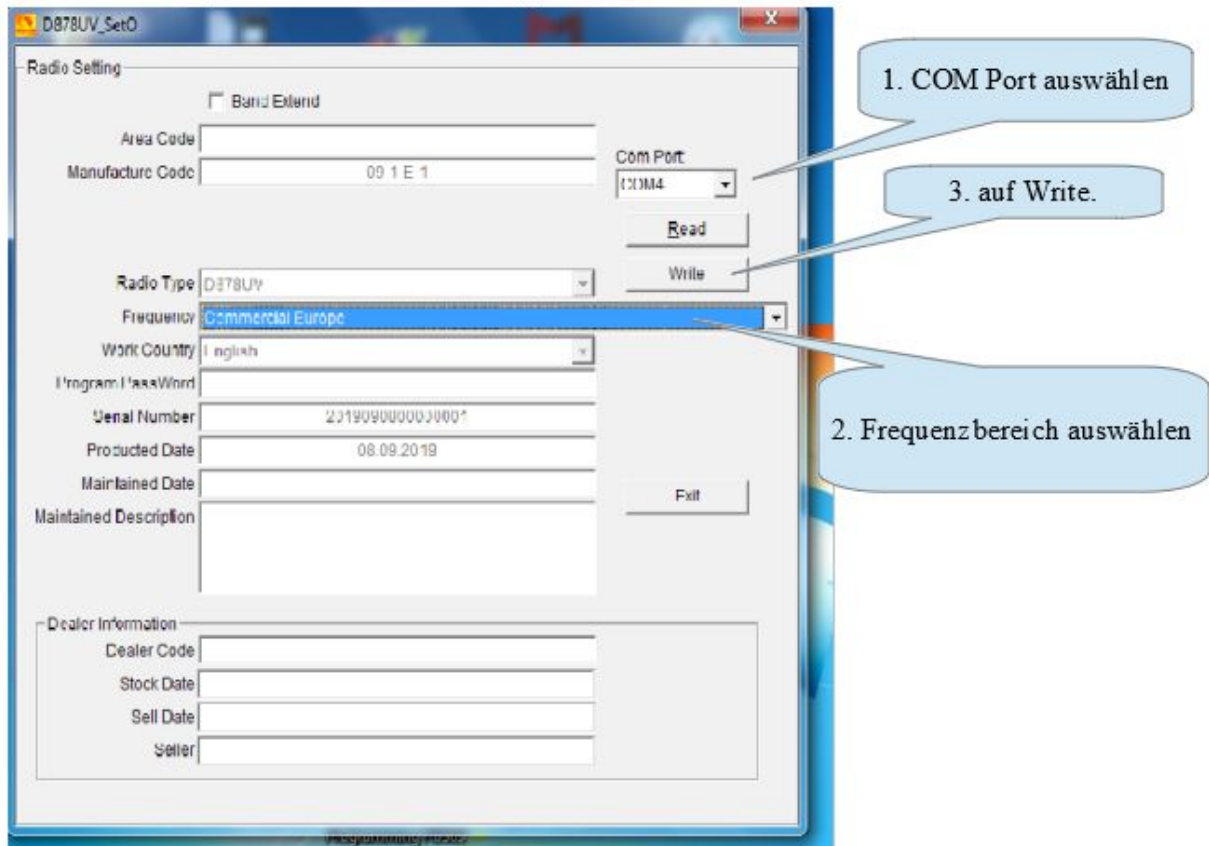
D878UV_SetO

Radio Setting

Band Extend

Area Code

Manufacture Code 09 1 E 1

Com Port
COM4

Read

Write

Radio Type D878UV

Frequency Commercial Europe

Work Country English

Program PassWord

Serial Number 2019090000000001

Producted Date 08.09.2019

Maintained Date

Maintained Description

Exit

Dealer Information

Dealer Code

Stock Date

Sell Date

Seller

1. COM Port auswählen

3. auf Write.

2. Frequenzbereich auswählen